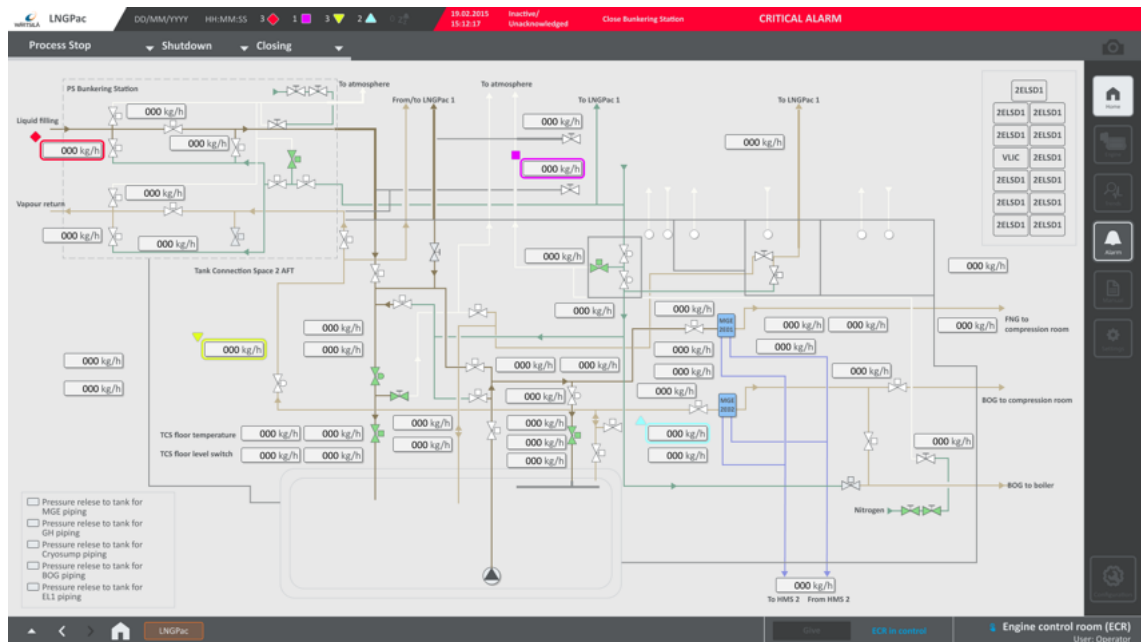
WÄRTSILÄ LNGPac DD/MM/YYYY HH:MM:SS 3 1 3 2

19.02.2015 15:12:17 Inactive/ Unacknowledged Close Bunkering Station CRITICAL ALARM

Process Stop Shutdown Closing

PS Bunkering Station

To atmosphere

From/to LNGPac 1

To atmosphere

To LNGPac 1

To LNGPac 1

Liquid filling

000 kg/h
000 kg/h
000 kg/h
000 kg/h
000 kg/h
000 kg/h
000 kg/h

Vapour return

000 kg/h
000 kg/h
000 kg/h

Tank Connection Space 2 AFT

2ELSD1
2ELSD1 2ELSD1
2ELSD1 2ELSD1
VLIC 2ELSD1
2ELSD1 2ELSD1
2ELSD1 2ELSD1
2ELSD1 2ELSD1

Home

Alarm

000 kg/h
000 kg/h
000 kg/h
000 kg/h
000 kg/h
000 kg/h
000 kg/h

MGE 2E01

000 kg/h 000 kg/h
000 kg/h 000 kg/h

FNG to compression room

000 kg/h
000 kg/h
000 kg/h
000 kg/h
000 kg/h
000 kg/h
000 kg/h
000 kg/h
000 kg/h
000 kg/h
000 kg/h

MGE 2E02

BOG to compression room

TCS floor temperature 000 kg/h 000 kg/h
TCS floor level switch 000 kg/h 000 kg/h

000 kg/h
000 kg/h
000 kg/h
000 kg/h
000 kg/h

BOG to boiler

Nitrogen

Pressure relese to tank for MGE piping
Pressure relese to tank for GH piping
Pressure relese to tank for Cryosump piping
Pressure relese to tank for BOG piping
Pressure relese to tank for EL1 piping

000 kg/h
To HMS 2 From HMS 2

LNGPac

ECR in control

Engine control room (ECR)
User: Operator